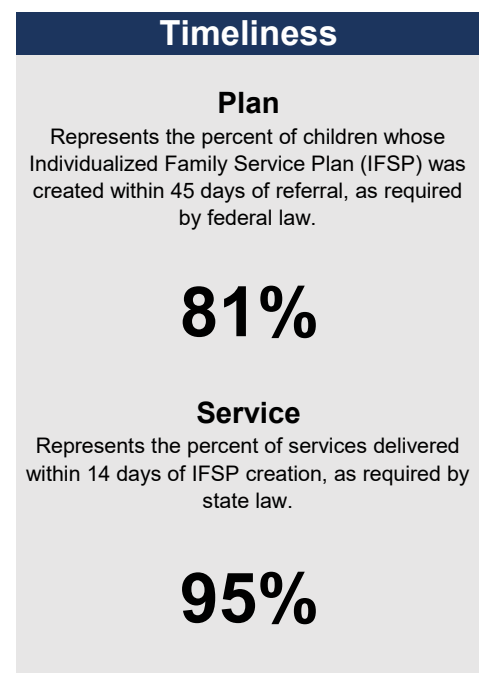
Timeliness

Plan

Represents the percent of children whose Individualized Family Service Plan (IFSP) was created within 45 days of referral, as required by federal law.

81%

Service

Represents the percent of services delivered within 14 days of IFSP creation, as required by state law.

95%